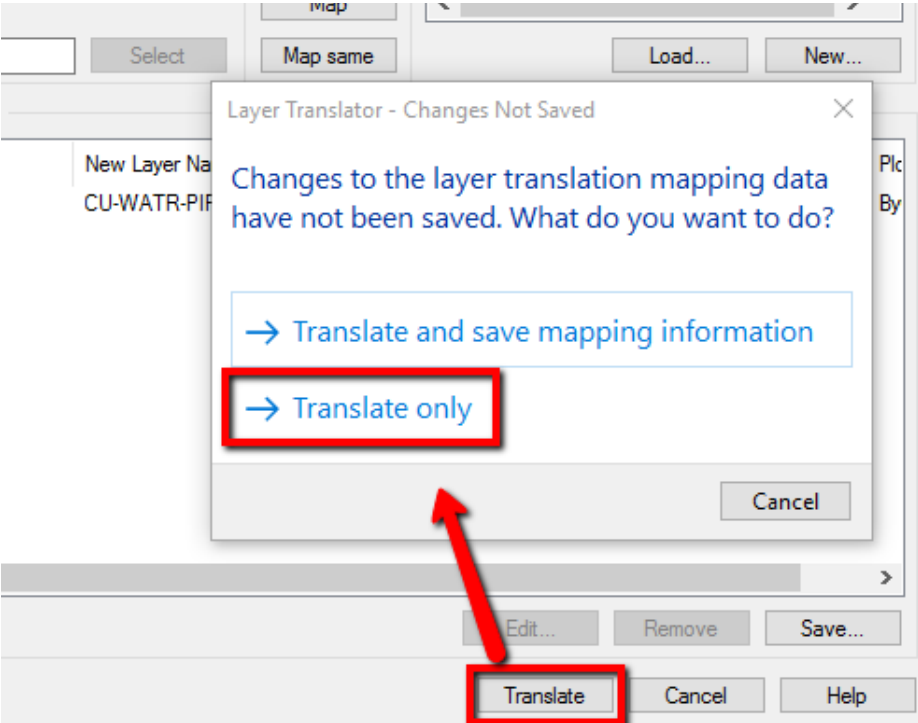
Map

Select

Map same

Load...

New...

Layer Translator - Changes Not Saved

New Layer Na

CU-WATR-PIF

Plo

By

Changes to the layer translation mapping data have not been saved. What do you want to do?

→ Translate and save mapping information

→ Translate only

Cancel

Edit...

Remove

Save...

Translate

Cancel

Help